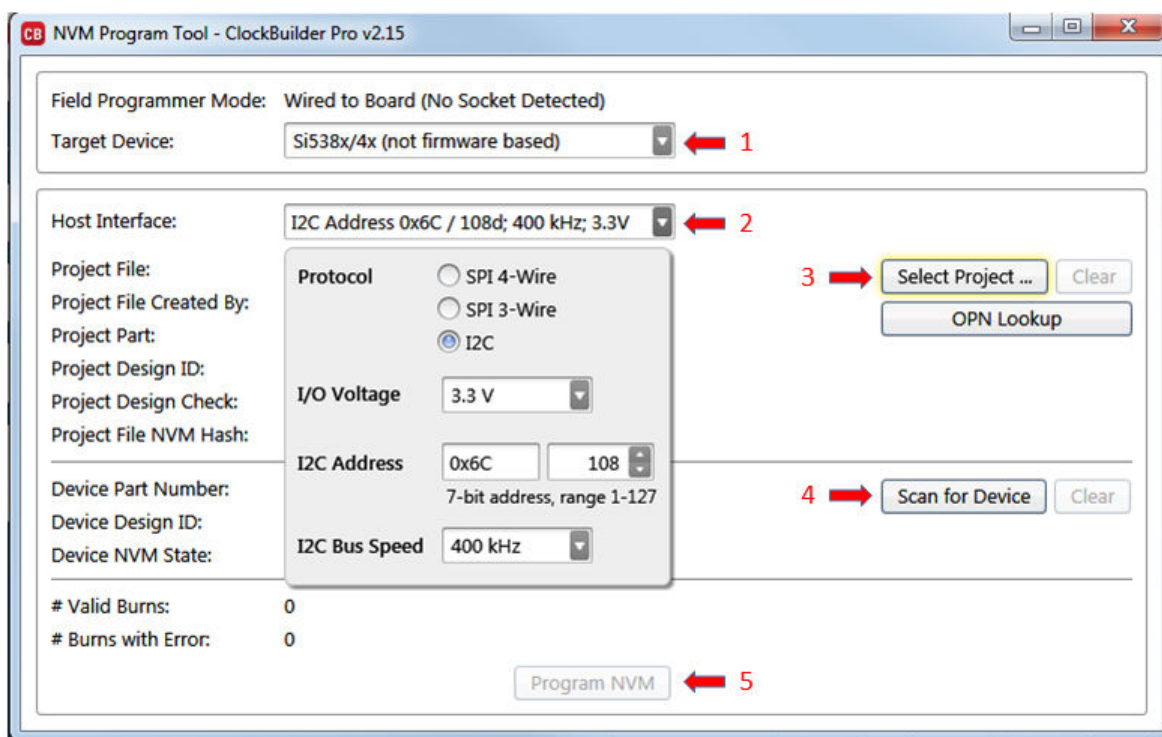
CB NVM Program Tool - ClockBuilder Pro v2.15

Field Programmer Mode: Wired to Board (No Socket Detected)
Target Device: Si538x/4x (not firmware based) 1

Host Interface: I2C Address 0x6C / 108d; 400 kHz; 3.3V 2

Project File:
Project File Created By:
Project Part:
Project Design ID:
Project Design Check:
Project File NVM Hash:

Protocol
SPI 4-Wire
SPI 3-Wire
I2C

I/O Voltage 3.3 V

I2C Address 0x6C 108
7-bit address, range 1-127

I2C Bus Speed 400 kHz

3 Select Project ... Clear
OPN Lookup

Device Part Number:
Device Design ID:
Device NVM State:

4 Scan for Device Clear

# Valid Burns: 0
# Burns with Error: 0

Program NVM 5